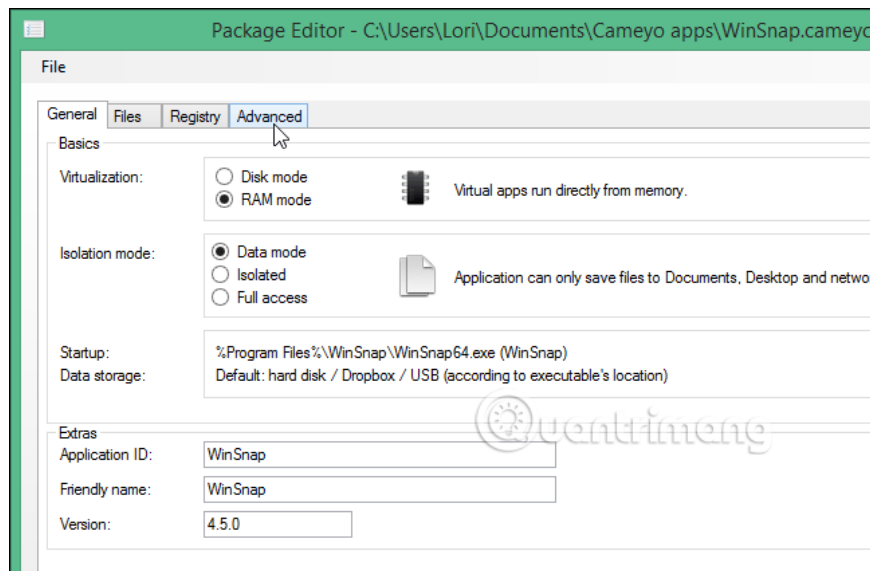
Package Editor - C:\Users\Lori\Documents\Cameyo apps\WinSnap.cameyo

File

General | Files | Registry | Advanced

Basics

Virtualization:
Disk mode
RAM mode
Virtual apps run directly from memory.

Isolation mode:
Data mode
Isolated
Full access
Application can only save files to Documents, Desktop and netwo

Startup: %Program Files%\WinSnap\WinSnap64.exe (WinSnap)
Data storage: Default: hard disk / Dropbox / USB (according to executable's location)

Extras
Application ID: WinSnap
Friendly name: WinSnap
Version: 4.5.0

Quantrimang